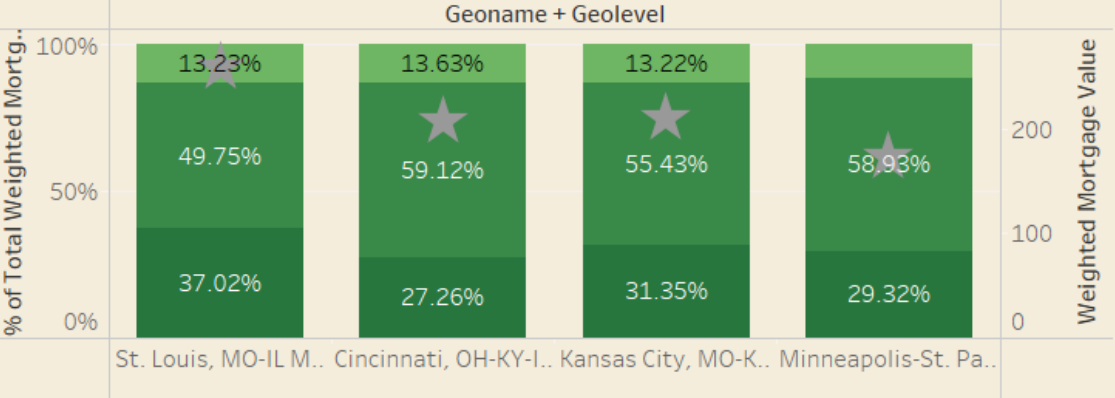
Geoname + Geolevel

% of Total Weighted Mortg..

100%
50%
0%

13.23%
49.75%
37.02%

13.63%
59.12%
27.26%

13.22%
55.43%
31.35%

58.93%
29.32%

Weighted Mortgage Value

200
100
0

St. Louis, MO-IL M.. Cincinnati, OH-KY-I.. Kansas City, MO-K.. Minneapolis-St. Pa..